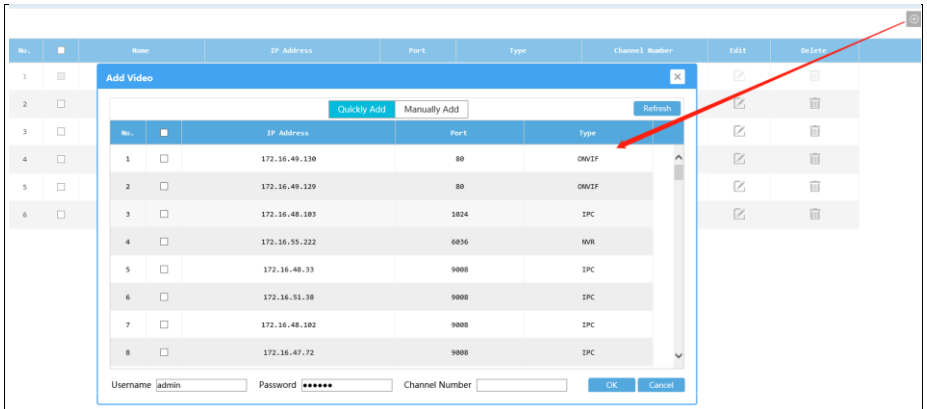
| No. | | Name | IP Address | Port | Type | Channel Number | Edit | Delete |
|---|---|---|---|---|---|---|---|---|
| 1 | | | | | | | | |
| 2 | | | | | | | | |
| 3 | | | | | | | | |
| 4 | | | | | | | | |
| 5 | | | | | | | | |
| 6 | | | | | | | | |

Add Video

Quickly Add Manually Add

Refresh

| No. | | IP Address | Port | Type |
|---|---|---|---|---|
| 1 | | 172.16.49.130 | 80 | ONVIF |
| 2 | | 172.16.49.129 | 80 | ONVIF |
| 3 | | 172.16.48.103 | 1024 | IPC |
| 4 | | 172.16.55.222 | 6036 | NVR |
| 5 | | 172.16.48.33 | 9008 | IPC |
| 6 | | 172.16.51.38 | 9008 | IPC |
| 7 | | 172.16.48.102 | 9008 | IPC |
| 8 | | 172.16.47.72 | 9008 | IPC |

Username admin Password •••••• Channel Number

OK Cancel